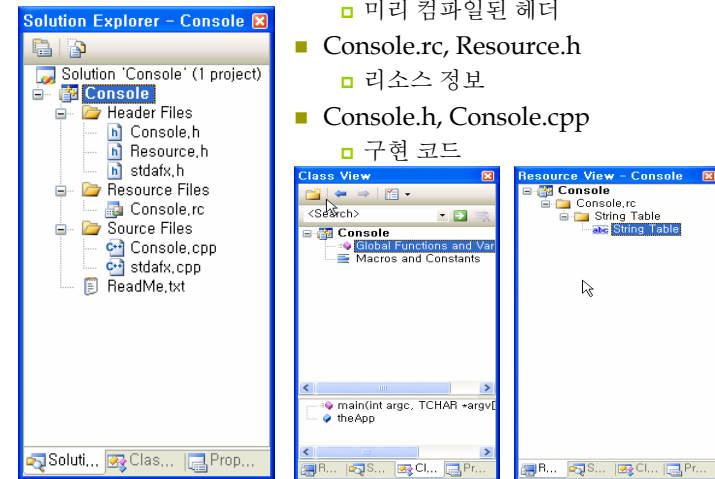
Solution Explorer - Console

Solution 'Console' (1 project)
Console
Header Files
Console.h
Resource.h
stdafx.h
Resource Files
Console.rc
Source Files
Console.cpp
stdafx.cpp
ReadMe.txt

Soluti... | Clas... | Prop...

미리 컴파일된 헤더

Console.rc, Resource.h

리소스 정보

Console.h, Console.cpp

구현 코드

Class View

<Search>

Console
Global Functions and Var
Macros and Constants

main(int argc, TCHAR *argv[
theApp

R... | S... | Cl... | Pr...

Resource View - Console

Console
Console.rc
String Table
String Table

R... | S... | Cl... | Pr...